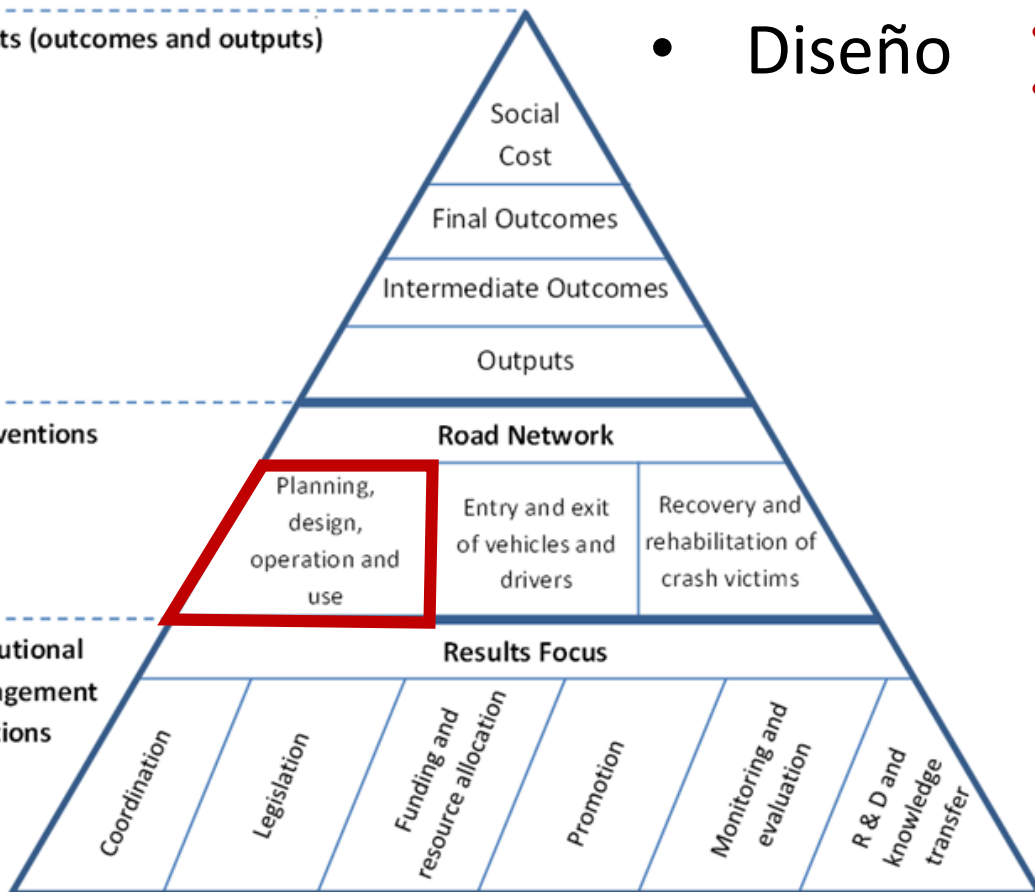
ts (outcomes and outputs)

• Diseño

Social Cost

Final Outcomes

Intermediate Outcomes

Outputs

ventions

Road Network

Planning, design, operation and use

Entry and exit of vehicles and drivers

Recovery and rehabilitation of crash victims

utional
agement
tions

Results Focus

Coordination

Legislation

Funding and resource allocation

Promotion

Monitoring and evaluation

R & D and knowledge transfer